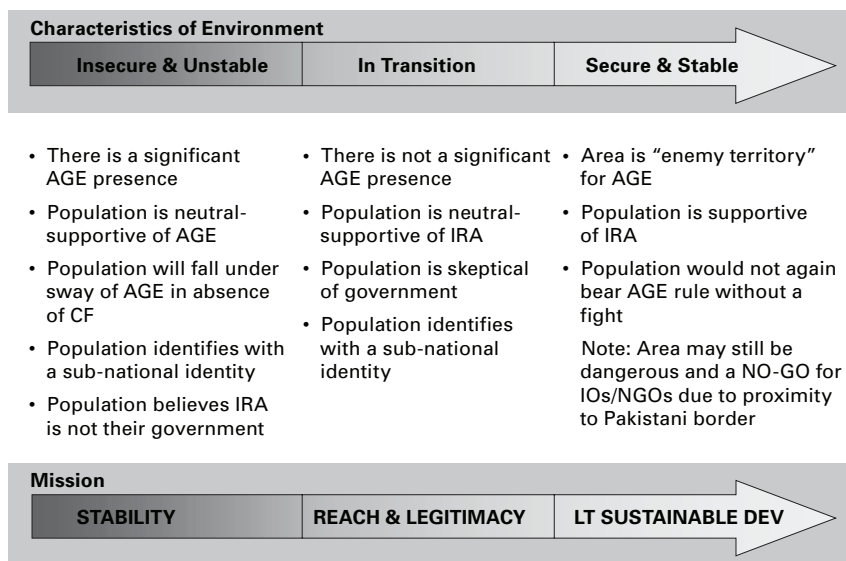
Characteristics of Environment

Insecure & Unstable | In Transition | Secure & Stable

- There is a significant AGE presence
- Population is neutral-supportive of AGE
- Population will fall under sway of AGE in absence of CF
- Population identifies with a sub-national identity
- Population believes IRA is not their government

- There is not a significant AGE presence
- Population is neutral-supportive of IRA
- Population is skeptical of government
- Population identifies with a sub-national identity

- Area is "enemy territory" for AGE
- Population is supportive of IRA
- Population would not again bear AGE rule without a fight

Note: Area may still be dangerous and a NO-GO for IOs/NGOs due to proximity to Pakistani border

Mission

STABILITY | REACH & LEGITIMACY | LT SUSTAINABLE DEV